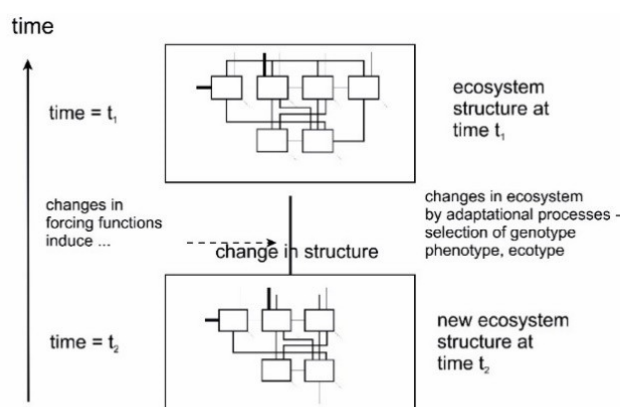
time

time = $t_1$

ecosystem structure at time $t_1$

changes in forcing functions induce ...

changes in ecosystem by adaptational processes - selection of genotype phenotype, ecotype

change in structure

time = $t_2$

new ecosystem structure at time $t_2$